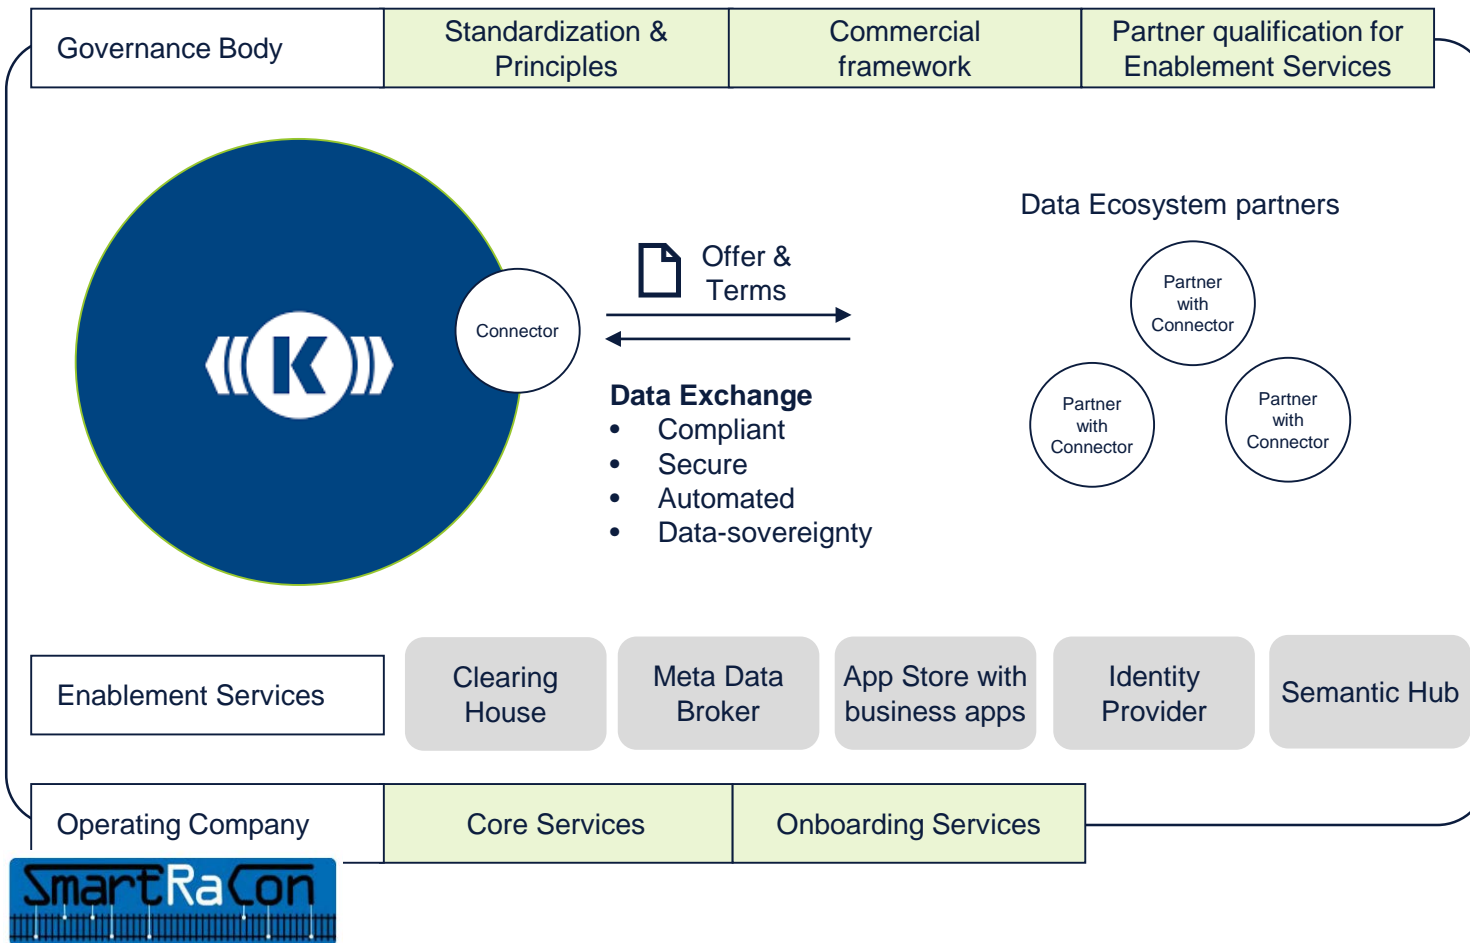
| Governance Body | Standardization & Principles | Commercial framework | Partner qualification for Enablement Services |
|---|---|---|---|

Connector

Offer & Terms

Data Exchange
- Compliant
- Secure
- Automated
- Data-sovereignty

Data Ecosystem partners

Partner with Connector

Partner with Connector

Partner with Connector

| Enablement Services | Clearing House | Meta Data Broker | App Store with business apps | Identity Provider | Semantic Hub |
|---|---|---|---|---|---|

| Operating Company | Core Services | Onboarding Services |
|---|---|---|

SmartRaCon